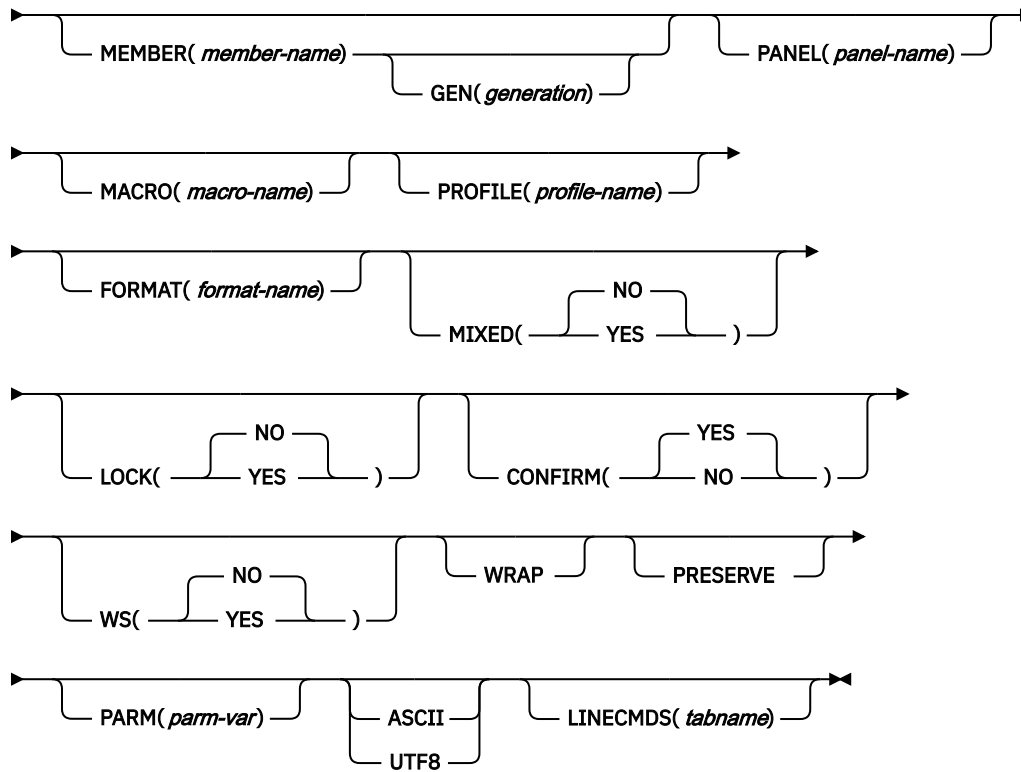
MEMBER( *member-name*) GEN( *generation*) PANEL( *panel-name*)

MACRO( *macro-name*) PROFILE( *profile-name*)

FORMAT( *format-name*) MIXED( NO YES )

LOCK( NO YES ) CONFIRM( YES NO )

WS( NO YES ) WRAP PRESERVE

PARM( *parm-var*) ASCII UTF8 LINECMDS( *tabname*)